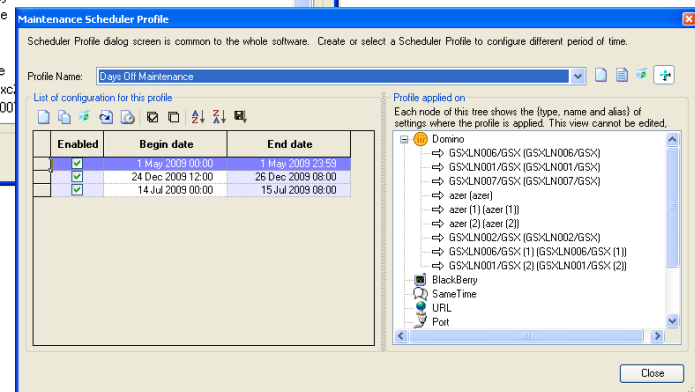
Maintenance Scheduler Profile

Scheduler Profile dialog screen is common to the whole software. Create or select a Scheduler Profile to configure different period of time.

Profile Name: Days Off Maintenance

List of configuration for this profile

| Enabled | Begin date | End date |
|---|---|---|
| ✓ | 1 May 2009 00:00 | 1 May 2009 23:59 |
| ✓ | 24 Dec 2009 12:00 | 26 Dec 2009 08:00 |
| ✓ | 14 Jul 2009 00:00 | 15 Jul 2009 08:00 |

Profile applied on

Each node of this tree shows the (type, name and alias) of settings where the profile is applied. This view cannot be edited,

Domino
GSXLN006/GSX (GSXLN006/GSX)
GSXLN001/GSX (GSXLN001/GSX)
GSXLN007/GSX (GSXLN007/GSX)
azer (azer)
azer (1) (azer (1))
azer (2) (azer (2))
GSXLN002/GSX (GSXLN002/GSX)
GSXLN006/GSX (1) (GSXLN006/GSX (1))
GSXLN001/GSX (2) (GSXLN001/GSX (2))
BlackBerry
SameTime
URL
Port

Close